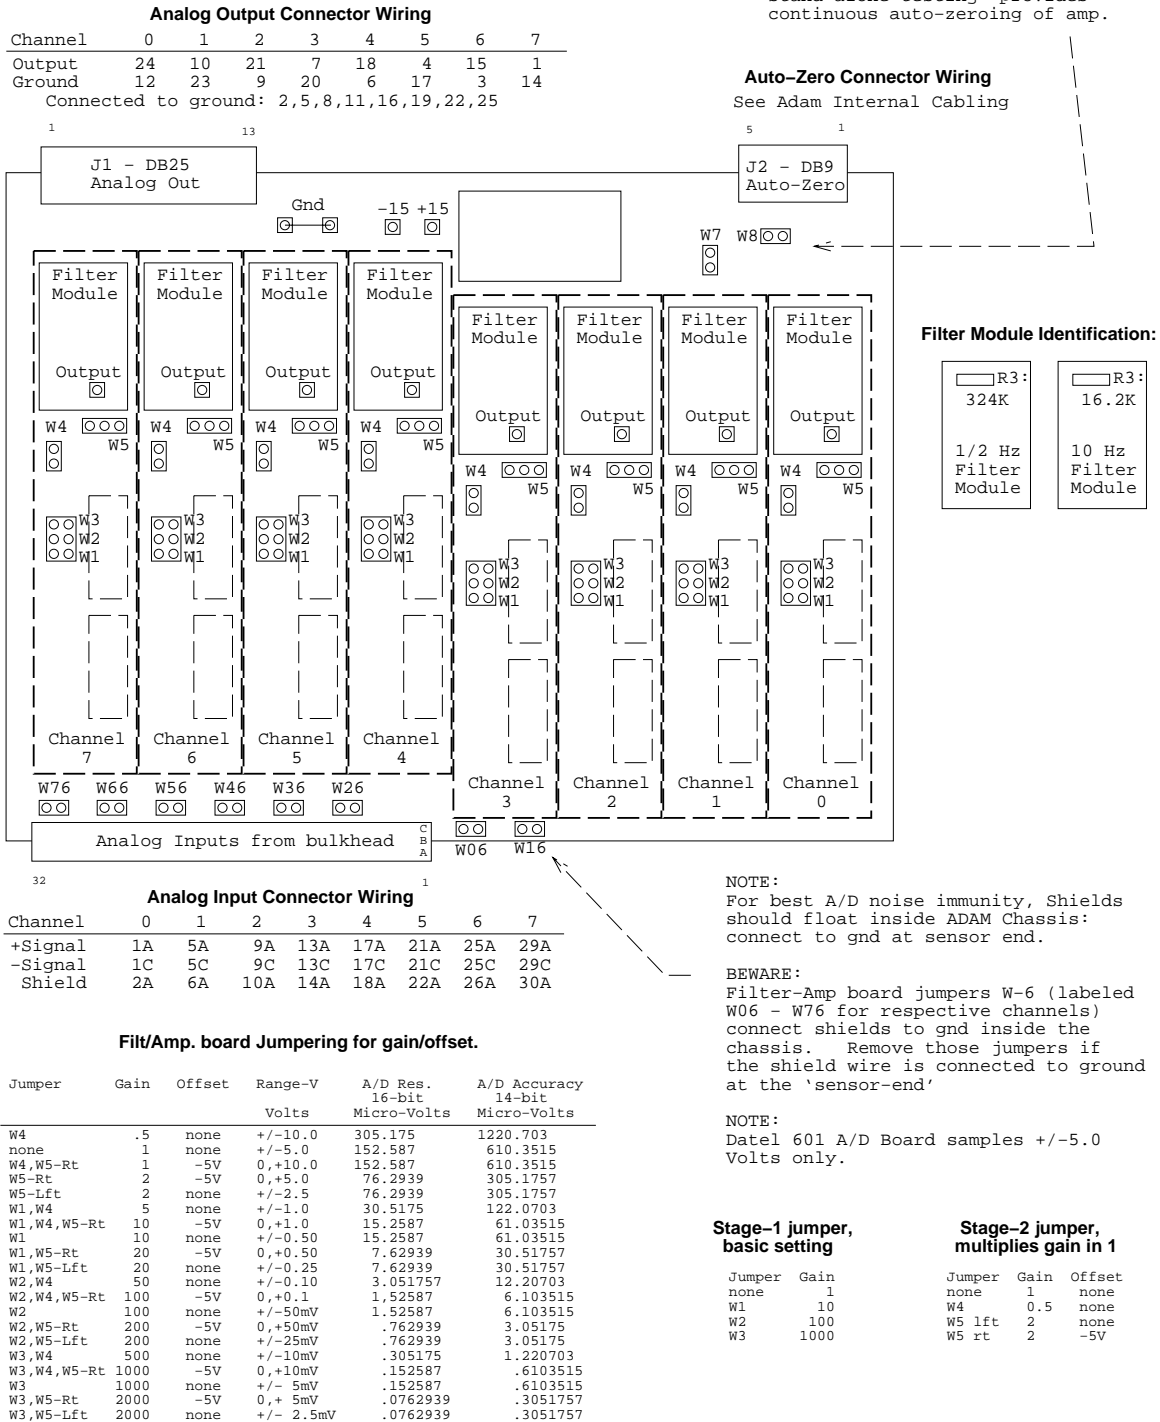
Analog Output Connector Wiring

| Channel | 0 | 1 | 2 | 3 | 4 | 5 | 6 | 7 |
|---|---|---|---|---|---|---|---|---|
| Output | 24 | 10 | 21 | 7 | 18 | 4 | 15 | 1 |
| Ground | 12 | 23 | 9 | 20 | 6 | 17 | 3 | 14 |

Connected to ground: 2,5,8,11,16,19,22,25

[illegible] provides continuous auto-zeroing of amp.

Auto-Zero Connector Wiring
See Adam Internal Cabling

1 13
J1 - DB25
Analog Out

5 1
J2 - DB9
Auto-Zero

Gnd -15 +15

W7 W8

Filter Module
Output
W4 W5
W3 W2 W1
Channel 7

Filter Module
Output
W4 W5
W3 W2 W1
Channel 6

Filter Module
Output
W4 W5
W3 W2 W1
Channel 5

Filter Module
Output
W4 W5
W3 W2 W1
Channel 4

Filter Module
Output
W4 W5
W3 W2 W1
Channel 3

Filter Module
Output
W4 W5
W3 W2 W1
Channel 2

Filter Module
Output
W4 W5
W3 W2 W1
Channel 1

Filter Module
Output
W4 W5
W3 W2 W1
Channel 0

Filter Module Identification:

R3: 324K
1/2 Hz Filter Module

R3: 16.2K
10 Hz Filter Module

W76 W66 W56 W46 W36 W26

Analog Inputs from bulkhead C B A
W06 W16

32 1

Analog Input Connector Wiring

| Channel | 0 | 1 | 2 | 3 | 4 | 5 | 6 | 7 |
|---|---|---|---|---|---|---|---|---|
| +Signal | 1A | 5A | 9A | 13A | 17A | 21A | 25A | 29A |
| -Signal | 1C | 5C | 9C | 13C | 17C | 21C | 25C | 29C |
| Shield | 2A | 6A | 10A | 14A | 18A | 22A | 26A | 30A |

NOTE:
For best A/D noise immunity, Shields should float inside ADAM Chassis: connect to gnd at sensor end.

BEWARE:
Filter-Amp board jumpers W-6 (labeled W06 - W76 for respective channels) connect shields to gnd inside the chassis. Remove those jumpers if the shield wire is connected to ground at the 'sensor-end'

NOTE:
Datel 601 A/D Board samples +/-5.0 Volts only.

Filt/Amp. board Jumpering for gain/offset.

| Jumper | Gain | Offset | Range-V Volts | A/D Res. 16-bit Micro-Volts | A/D Accuracy 14-bit Micro-Volts |
|---|---|---|---|---|---|
| W4 | .5 | none | +/-10.0 | 305.175 | 1220.703 |
| none | 1 | none | +/-5.0 | 152.587 | 610.3515 |
| W4,W5-Rt | 1 | -5V | 0,+10.0 | 152.587 | 610.3515 |
| W5-Rt | 2 | -5V | 0,+5.0 | 76.2939 | 305.1757 |
| W5-Lft | 2 | none | +/-2.5 | 76.2939 | 305.1757 |
| W1,W4 | 5 | none | +/-1.0 | 30.5175 | 122.0703 |
| W1,W4,W5-Rt | 10 | -5V | 0,+1.0 | 15.2587 | 61.03515 |
| W1 | 10 | none | +/-0.50 | 15.2587 | 61.03515 |
| W1,W5-Rt | 20 | -5V | 0,+0.50 | 7.62939 | 30.51757 |
| W1,W5-Lft | 20 | none | +/-0.25 | 7.62939 | 30.51757 |
| W2,W4 | 50 | none | +/-0.10 | 3.051757 | 12.20703 |
| W2,W4,W5-Rt | 100 | -5V | 0,+0.1 | 1,52587 | 6.103515 |
| W2 | 100 | none | +/-50mV | 1.52587 | 6.103515 |
| W2,W5-Rt | 200 | -5V | 0,+50mV | .762939 | 3.05175 |
| W2,W5-Lft | 200 | none | +/-25mV | .762939 | 3.05175 |
| W3,W4 | 500 | none | +/-10mV | .305175 | 1.220703 |
| W3,W4,W5-Rt | 1000 | -5V | 0,+10mV | .152587 | .6103515 |
| W3 | 1000 | none | +/- 5mV | .152587 | .6103515 |
| W3,W5-Rt | 2000 | -5V | 0,+ 5mV | .0762939 | .3051757 |
| W3,W5-Lft | 2000 | none | +/- 2.5mV | .0762939 | .3051757 |

Stage-1 jumper, basic setting

| Jumper | Gain |
|---|---|
| none | 1 |
| W1 | 10 |
| W2 | 100 |
| W3 | 1000 |

Stage-2 jumper, multiplies gain in 1

| Jumper | Gain | Offset |
|---|---|---|
| none | 1 | none |
| W4 | 0.5 | none |
| W5 lft | 2 | none |
| W5 rt | 2 | -5V |